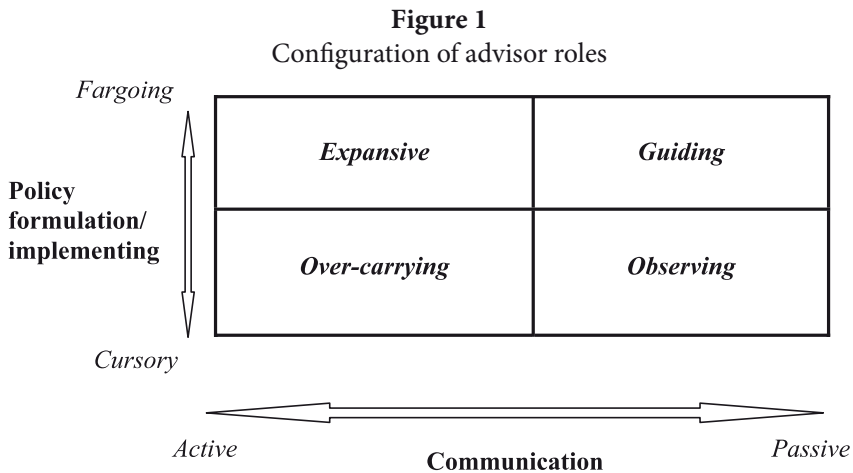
**Figure 1**
Configuration of advisor roles

*Fargoing*

**Policy formulation/ implementing**

*Cursory*

| *Expansive* | *Guiding* |
|---|---|
| *Over-carrying* | *Observing* |

*Active*

**Communication**

*Passive*